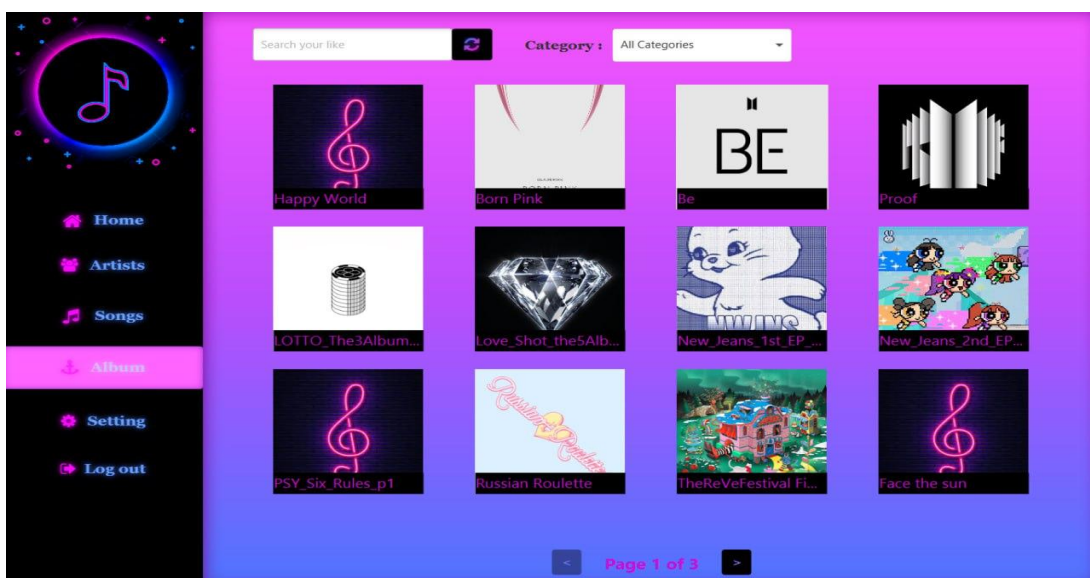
Search your like

Category : All Categories

Home
Artists
Songs
Album
Setting
Log out

BE
Happy World
Born Pink
Be
Proof
LOTTO_The3Album...
Love_Shot_the5Alb...
New_Jeans_1st_EP_...
New_Jeans_2nd_EP...
PSY_Six_Rules_p1
Russian Roulette
TheReVeFestival Fi...
Face the sun

<
Page 1 of 3
>